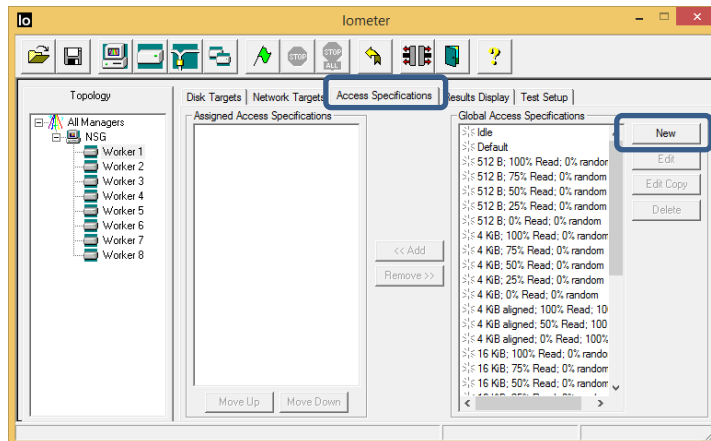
Io Iometer

STOP STOP ALL ?

Topology

All Managers
NSG
Worker 1
Worker 2
Worker 3
Worker 4
Worker 5
Worker 6
Worker 7
Worker 8

Disk Targets | Network Targets | Access Specifications | Results Display | Test Setup

Assigned Access Specifications

<< Add
Remove >>

Move Up
Move Down

Global Access Specifications
Idle
Default
512 B; 100% Read; 0% random
512 B; 75% Read; 0% random
512 B; 50% Read; 0% random
512 B; 25% Read; 0% random
512 B; 0% Read; 0% random
4 KiB; 100% Read; 0% random
4 KiB; 75% Read; 0% random
4 KiB; 50% Read; 0% random
4 KiB; 25% Read; 0% random
4 KiB; 0% Read; 0% random
4 KiB aligned; 100% Read; 10
4 KiB aligned; 50% Read; 100
4 KiB aligned; 0% Read; 100%
16 KiB; 100% Read; 0% rando
16 KiB; 75% Read; 0% random
16 KiB; 50% Read; 0% random
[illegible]

New
Edit
Edit Copy
Delete